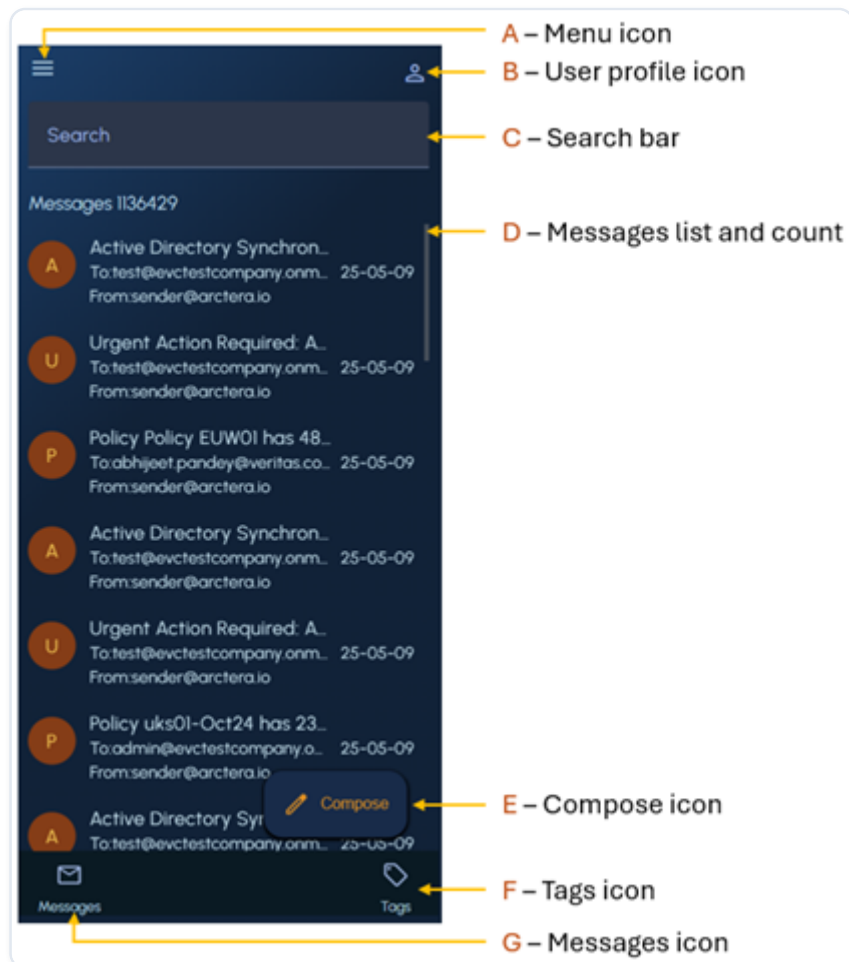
A – Menu icon

B – User profile icon

Search

C – Search bar

Messages 1136429

D – Messages list and count

A Active Directory Synchron...
To:test@evctestcompany.onm... 25-05-09
From:sender@arctera.io

U Urgent Action Required: A...
To:test@evctestcompany.onm... 25-05-09
From:sender@arctera.io

P Policy Policy EUW01 has 48...
To:abhijeet.pandey@veritas.co... 25-05-09
From:sender@arctera.io

A Active Directory Synchron...
To:test@evctestcompany.onm... 25-05-09
From:sender@arctera.io

U Urgent Action Required: A...
To:test@evctestcompany.onm... 25-05-09
From:sender@arctera.io

P Policy uks01-Oct24 has 23...
To:admin@evctestcompany.o... 25-05-09
From:sender@arctera.io

A Active Directory Syn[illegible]
To:test@evctestcompany.onm... 25-05-09

Compose

E – Compose icon

Messages

Tags

F – Tags icon

G – Messages icon